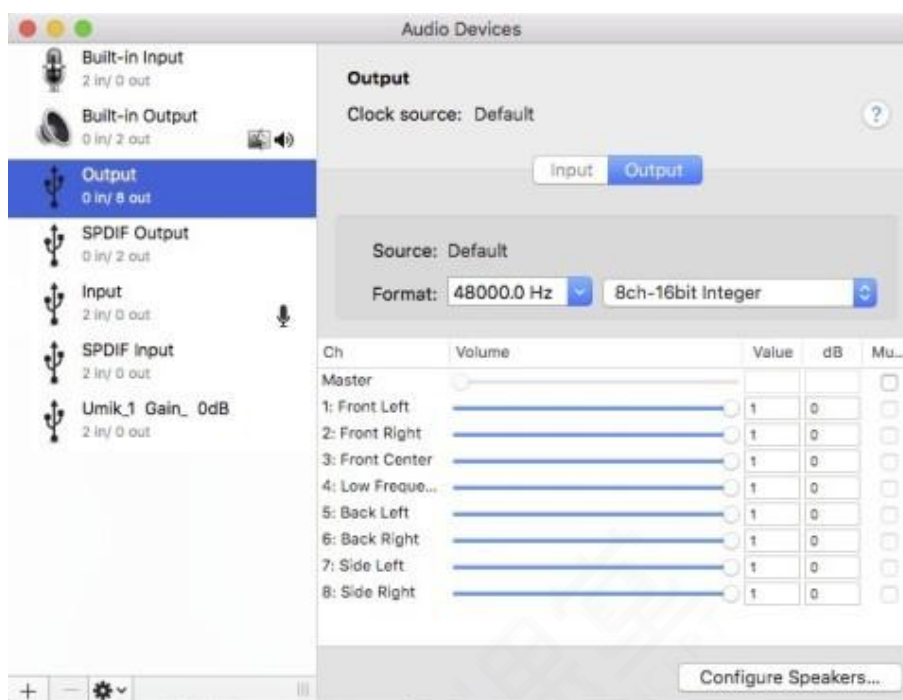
Audio Devices

Built-in Input
2 in/ 0 out

Built-in Output
0 in/ 2 out

Output
0 in/ 8 out

SPDIF Output
0 in/ 2 out

Input
2 in/ 0 out

SPDIF Input
2 in/ 0 out

Umik_1 Gain_ 0dB
2 in/ 0 out

Output
Clock source: Default

?

Input Output

Source: Default
Format: 48000.0 Hz 8ch-16bit Integer

| Ch | Volume | Value | dB | Mu... |
|---|---|---|---|---|
| Master | | | | |
| 1: Front Left | | 1 | 0 | |
| 2: Front Right | | 1 | 0 | |
| 3: Front Center | | 1 | 0 | |
| 4: Low Freque... | | 1 | 0 | |
| 5: Back Left | | 1 | 0 | |
| 6: Back Right | | 1 | 0 | |
| 7: Side Left | | 1 | 0 | |
| 8: Side Right | | 1 | 0 | |

Configure Speakers...

+ —